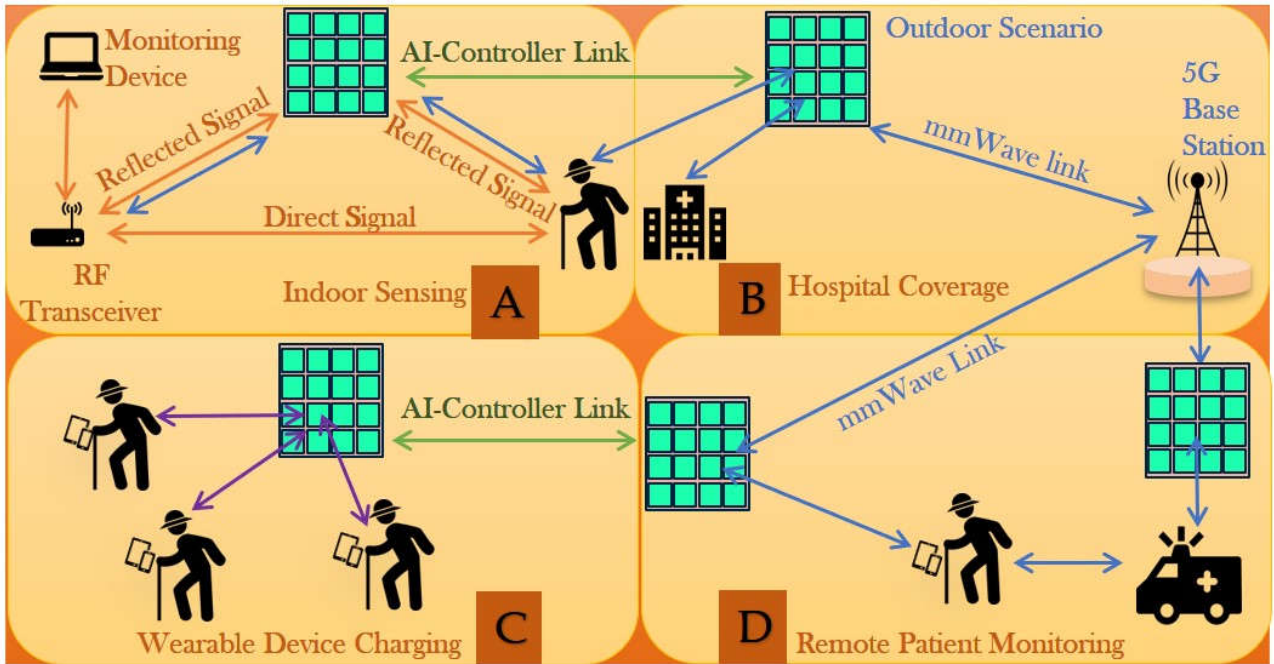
Monitoring Device

AI-Controller Link

Outdoor Scenario

5G Base Station

Reflected Signal

Reflected Signal

mmWave link

Direct Signal

RF Transceiver

Indoor Sensing

A

B

Hospital Coverage

AI-Controller Link

mmWave Link

Wearable Device Charging

C

D

Remote Patient Monitoring